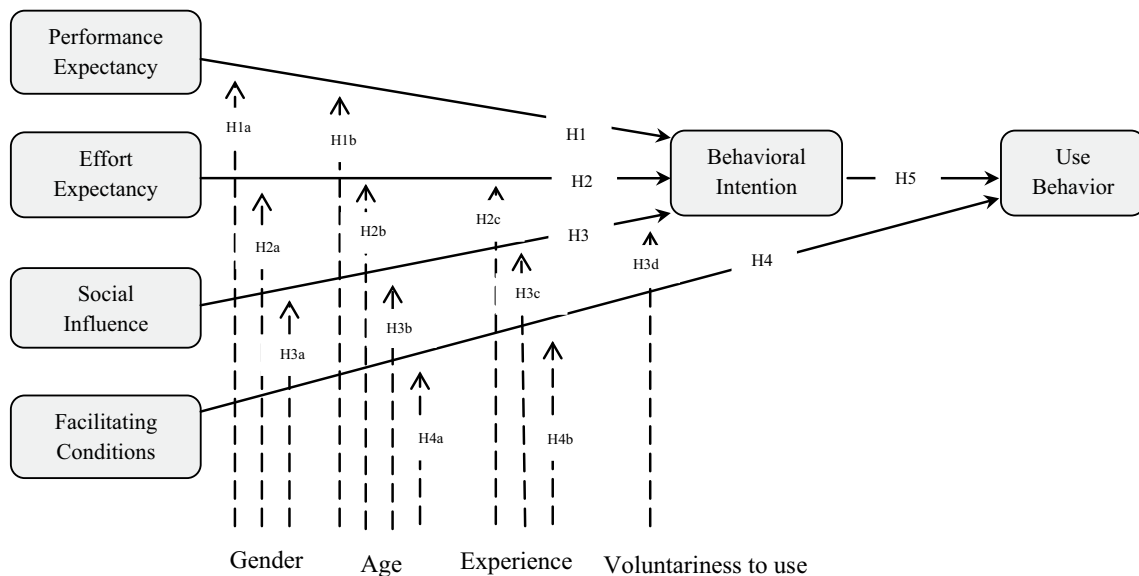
Performance Expectancy

Effort Expectancy

Social Influence

Facilitating Conditions

H1a

H1b

H1

H2

H3

H4

H5

H2a

H2b

H2c

H3a

H3b

H3c

H3d

H4a

H4b

Behavioral Intention

Use Behavior

Gender

Age

Experience

Voluntariness to use